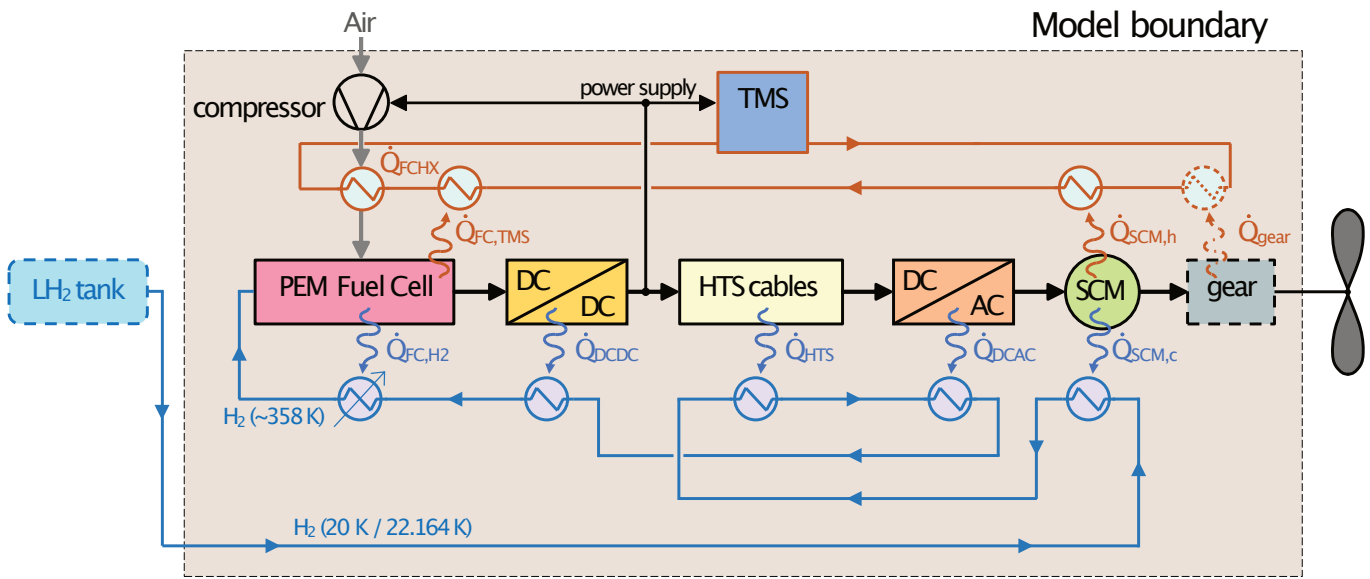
Model boundary

Air

compressor

power supply

TMS

$\dot{Q}_{FCHX}$

$\dot{Q}_{FC,TMS}$

$\dot{Q}_{SCM,h}$

$\dot{Q}_{gear}$

$LH_2$ tank

PEM Fuel Cell

DC DC

HTS cables

DC AC

SCM

gear

$\dot{Q}_{FC,H2}$

$\dot{Q}_{DCDC}$

$\dot{Q}_{HTS}$

$\dot{Q}_{DCAC}$

$\dot{Q}_{SCM,c}$

$H_2$ (~358 K)

$H_2$ (20 K / 22.164 K)